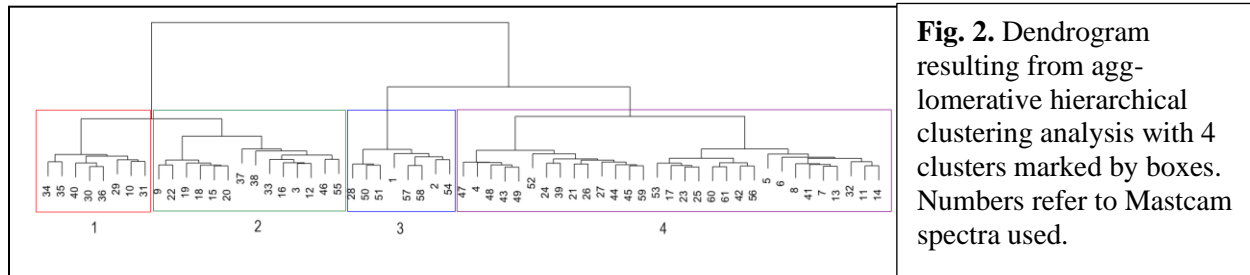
34 35 40 30 36 29 10 31
1

9 22 19 18 15 20 37 38 33 16 3 12 46 55
2

28 50 51 1 57 58 2 54
3

47 4 48 43 49 52 24 39 21 26 27 44 45 59 53 17 23 25 60 61 42 56 5 6 8 41 7 13 32 11 14
4

**Fig. 2.** Dendrogram resulting from agglomerative hierarchical clustering analysis with 4 clusters marked by boxes. Numbers refer to Mastcam spectra used.